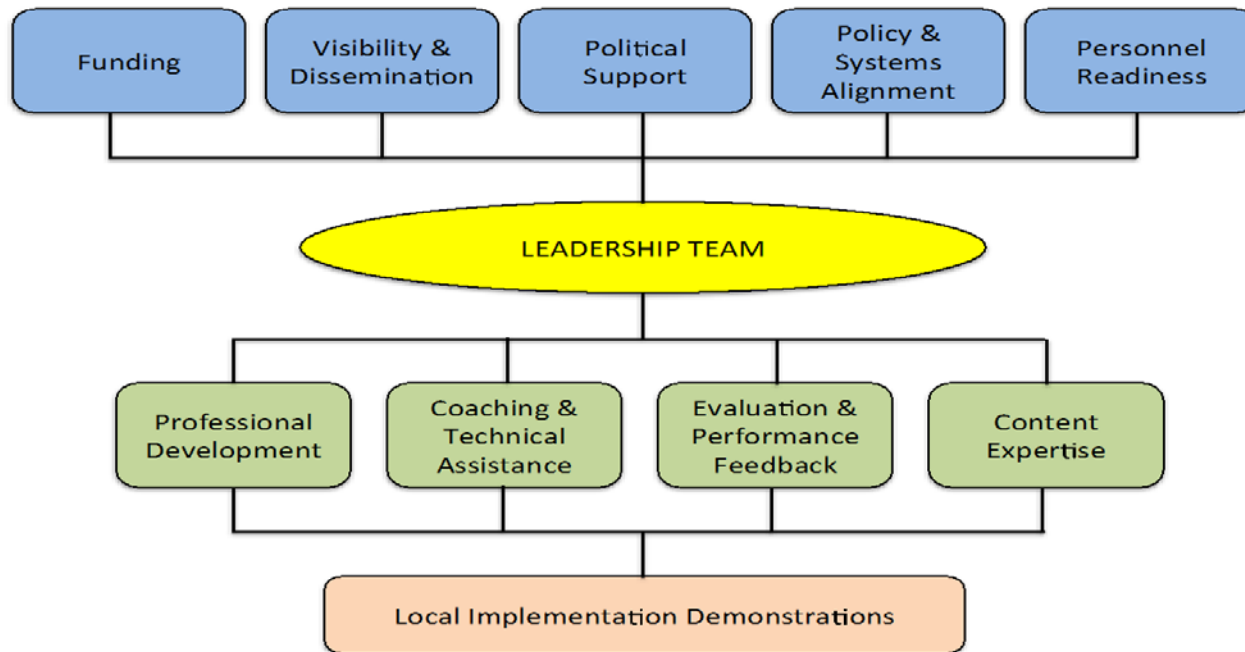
Funding

Visibility & Dissemination

Political Support

Policy & Systems Alignment

Personnel Readiness

LEADERSHIP TEAM

Professional Development

Coaching & Technical Assistance

Evaluation & Performance Feedback

Content Expertise

Local Implementation Demonstrations